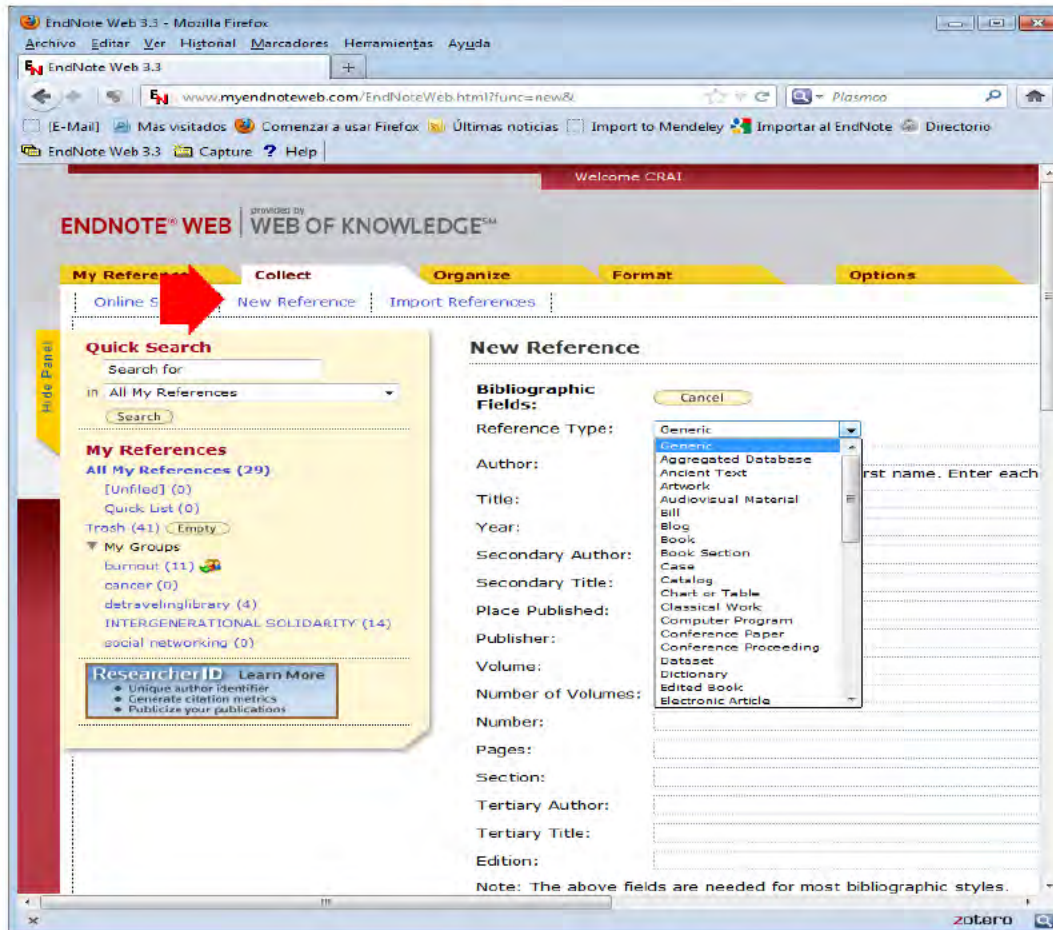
EndNote Web 3.3 - Mozilla Firefox

Archivo Editar Ver Historial Marcadores Herramientas Ayuda

EndNote Web 3.3 +

www.myendnoteweb.com/EndNoteWeb.html?func=new&

Plasmoo

[E-Mail] Más visitados Comenzar a usar Firefox Últimas noticias Import to Mendeley Importar al EndNote Directorio

EndNote Web 3.3 Capture ? Help

Welcome CRAI

ENDNOTE® WEB | provided by WEB OF KNOWLEDGE℠

My Referen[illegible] Collect Organize Format Options

Online S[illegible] | New Reference | Import References |

Hide Panel

Quick Search

Search for

in All My References

Search

My References

All My References (29)

[Unfiled] (0)

Quick List (0)

Trash (41) Empty

My Groups

burnout (11)

cancer (0)

detravelinglibrary (4)

INTERGENERATIONAL SOLIDARITY (14)

social networking (0)

ResearcherID Learn More

• Unique author identifier
• Generate citation metrics
• Publicize your publications

New Reference

Bibliographic Fields:

Cancel

Reference Type: Generic

Generic
Aggregated Database
Ancient Text
Artwork
Audiovisual Material
Bill
Blog
Book
Book Section
Case
Catalog
Chart or Table
Classical Work
Computer Program
Conference Paper
Conference Proceeding
Dataset
Dictionary
Edited Book
Electronic Article

Author: rst name. Enter each

Title:

Year:

Secondary Author:

Secondary Title:

Place Published:

Publisher:

Volume:

Number of Volumes:

Number:

Pages:

Section:

Tertiary Author:

Tertiary Title:

Edition:

Note: The above fields are needed for most bibliographic styles.

zotero